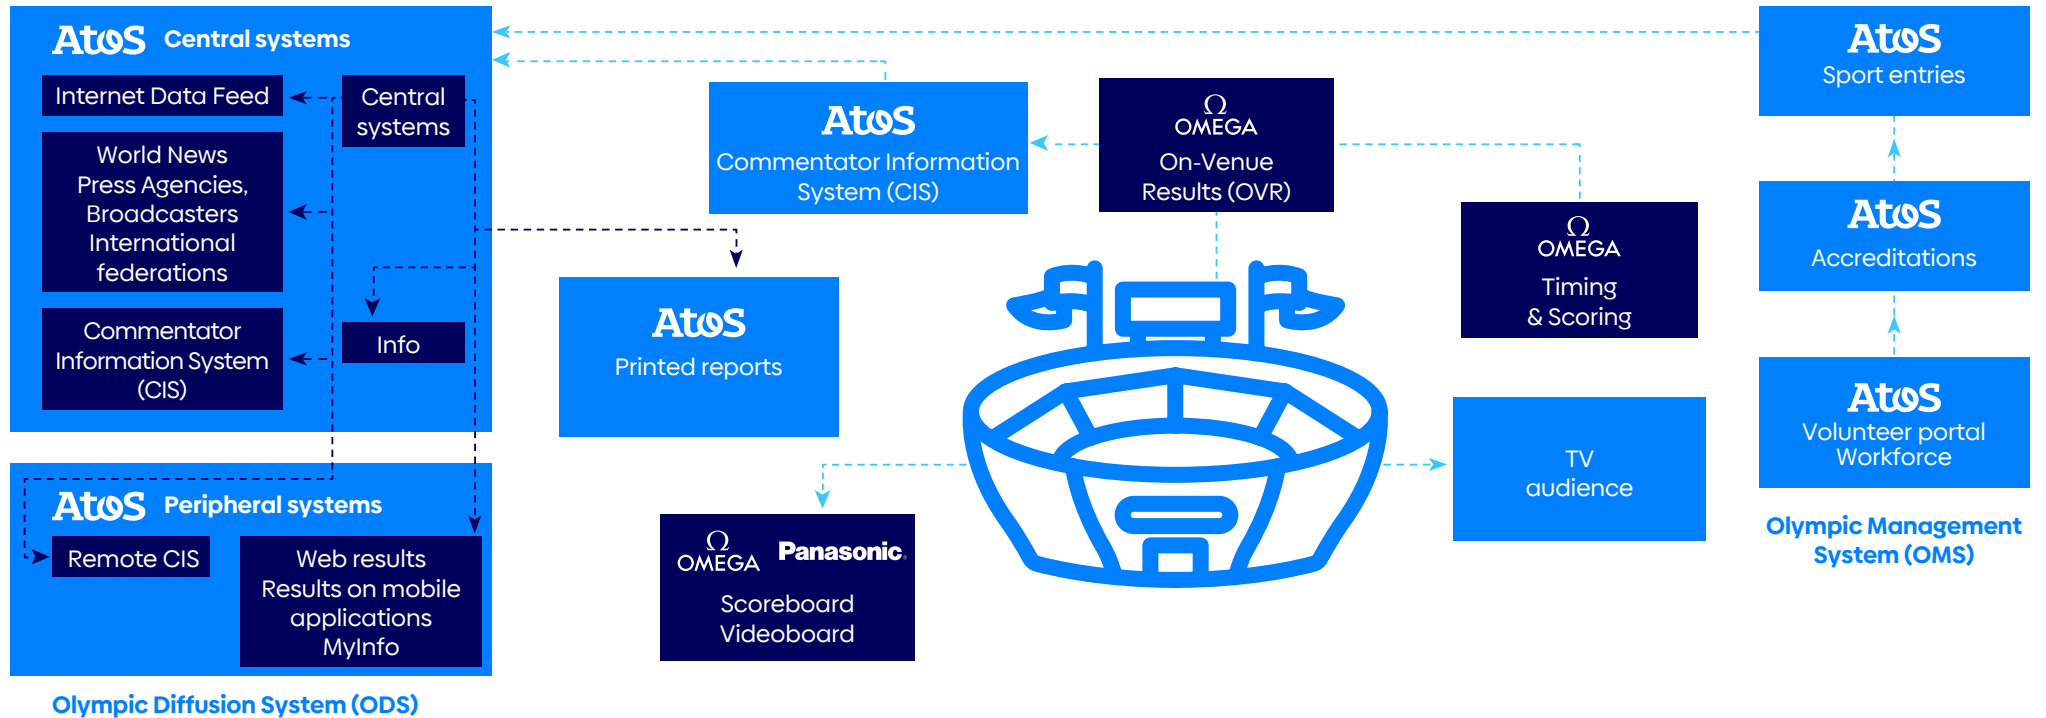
Atos Central systems

Internet Data Feed

Central systems

World News Press Agencies, Broadcasters International federations

Commentator Information System (CIS)

Info

Atos Peripheral systems

Remote CIS

Web results Results on mobile applications MyInfo

Olympic Diffusion System (ODS)

Atos Commentator Information System (CIS)

Atos Printed reports

OMEGA On-Venue Results (OVR)

OMEGA Timing & Scoring

OMEGA Panasonic Scoreboard Videoboard

TV audience

Atos Sport entries

Atos Accreditations

Atos Volunteer portal Workforce

Olympic Management System (OMS)